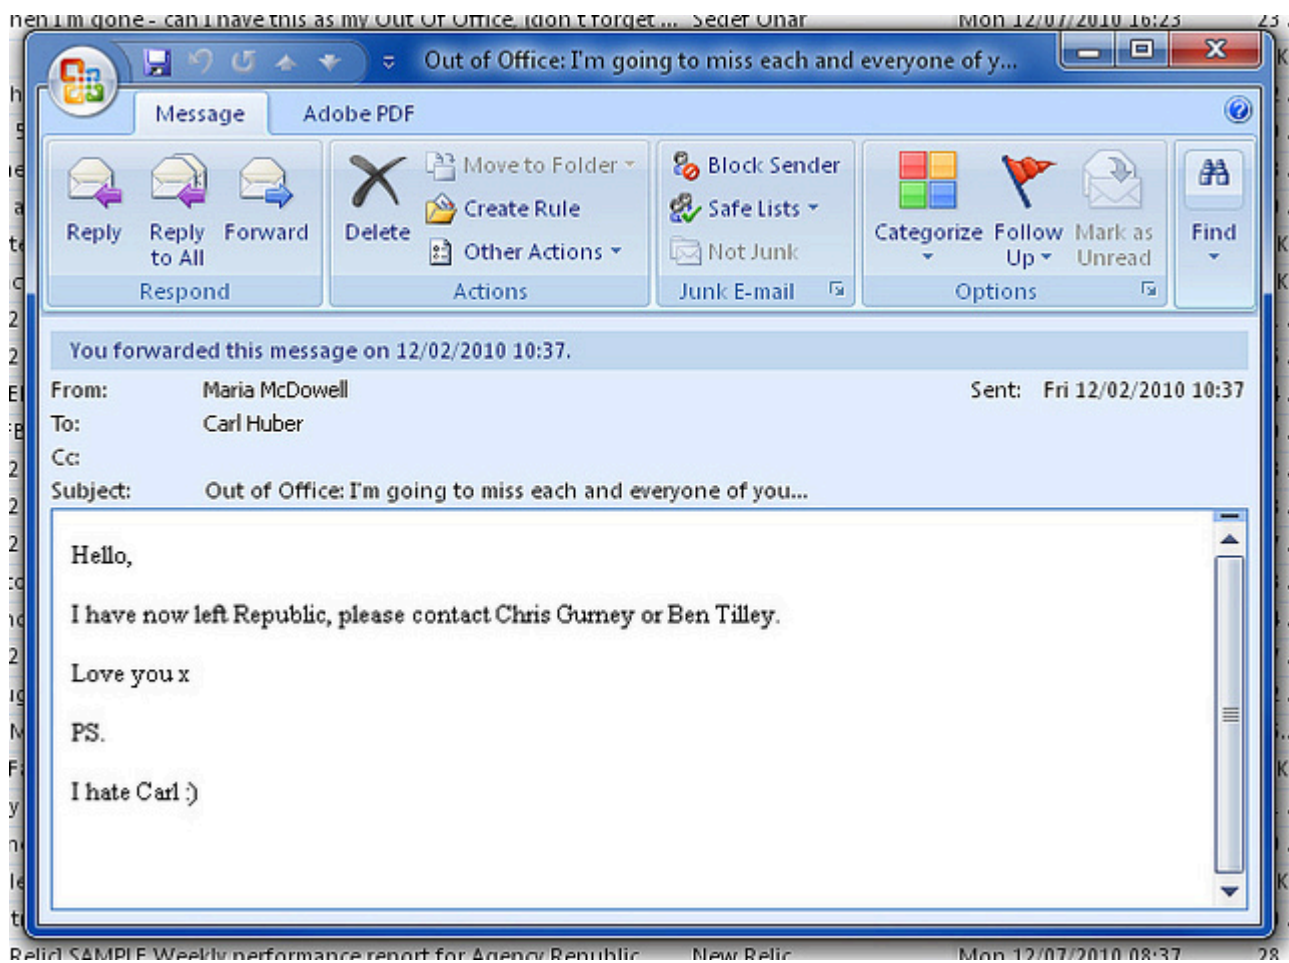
nen I'm gone - can I have this as my Out Of Office, (don't forget ... Seder Onar Mon 12/07/2010 16:23 23

Out of Office: I'm going to miss each and everyone of y...

Message Adobe PDF

Reply Reply to All Forward
Respond

Delete Move to Folder Create Rule Other Actions
Actions

Block Sender Safe Lists Not Junk
Junk E-mail

Categorize Follow Up Mark as Unread
Options

Find

You forwarded this message on 12/02/2010 10:37.

From: Maria McDowell Sent: Fri 12/02/2010 10:37
To: Carl Huber
Cc:
Subject: Out of Office: I'm going to miss each and everyone of you...

Hello,

I have now left Republic, please contact Chris Gurney or Ben Tilley.

Love you x

PS.

I hate Carl :)

Relic] SAMPLE Weekly performance report for Agency Republic New Relic Mon 12/07/2010 08:37 28